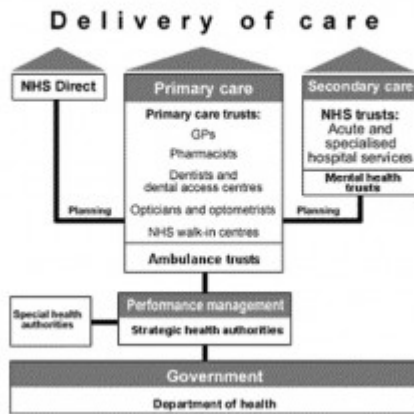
Delivery of care

NHS Direct

Primary care

Primary care trusts:
GPs
Pharmacists
Dentists and dental access centres
Opticians and optometrists
NHS walk-in centres

Ambulance trusts

Secondary care

NHS trusts:
Acute and specialised hospital services

Mental health trusts

Planning

Planning

Special health authorities

Performance management

Strategic health authorities

Government

Department of health